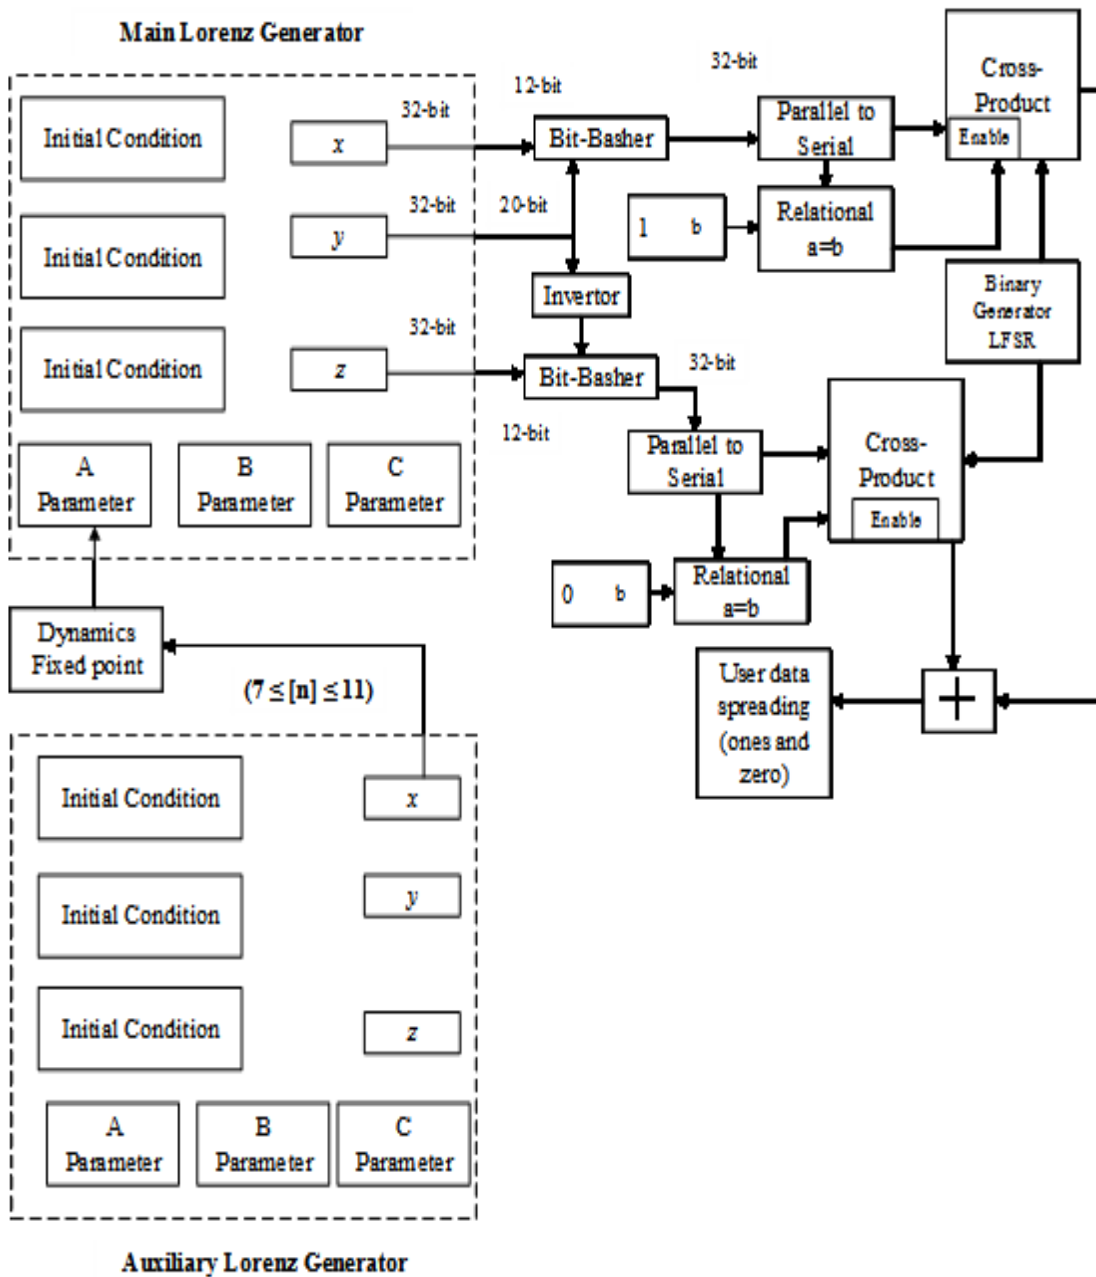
Main Lorenz Generator

Initial Condition

$x$

32-bit

12-bit

Bit-Basher

32-bit

Parallel to Serial

Cross-Product

Enable

Initial Condition

$y$

32-bit

20-bit

1 b

Relational a=b

Invertor

Binary Generator LFSR

Initial Condition

32-bit

$z$

Bit-Basher

32-bit

12-bit

Parallel to Serial

Cross-Product

Enable

A Parameter

B Parameter

C Parameter

0 b

Relational a=b

Dynamics Fixed point

$(7 \leq [n] \leq 11)$

User data spreading (ones and zero)

$+$

Initial Condition

$x$

Initial Condition

$y$

Initial Condition

$z$

A Parameter

B Parameter

C Parameter

Auxiliary Lorenz Generator